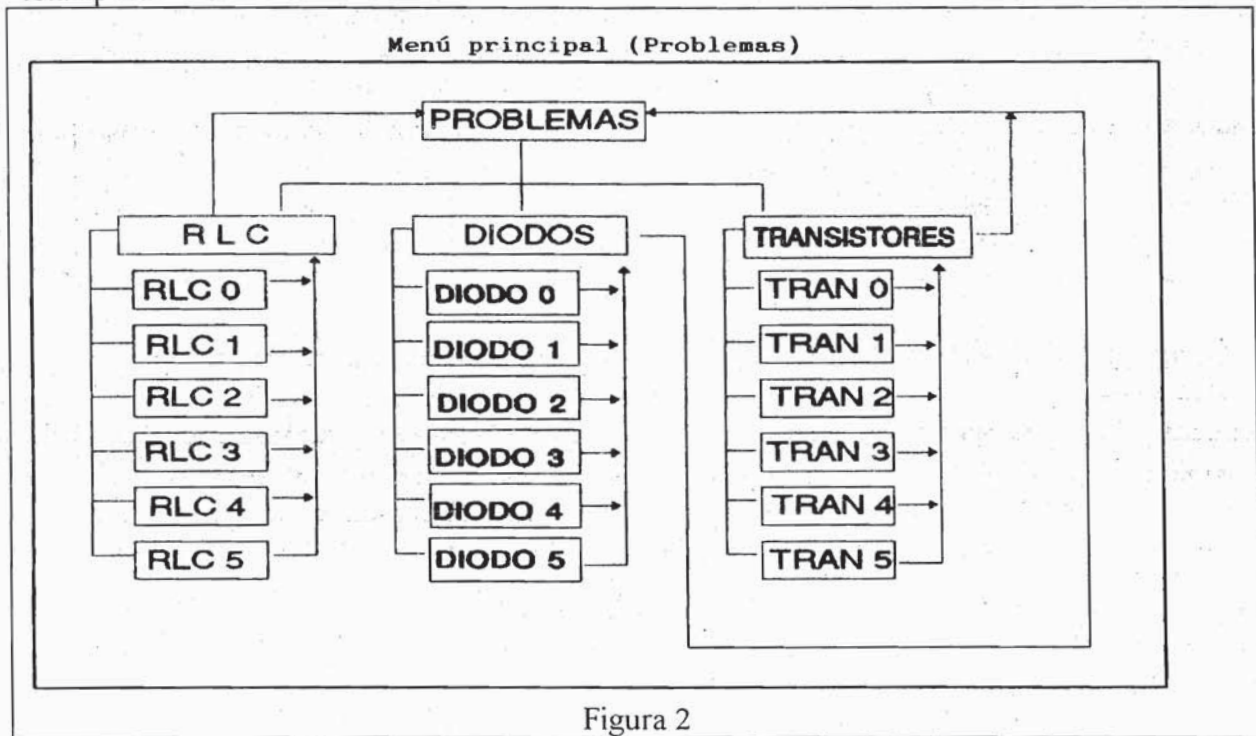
Menú principal (Problemas)

PROBLEMAS

R L C

DIODOS

TRANSISTORES

RLC 0

RLC 1

RLC 2

RLC 3

RLC 4

RLC 5

DIODO 0

DIODO 1

DIODO 2

DIODO 3

DIODO 4

DIODO 5

TRAN 0

TRAN 1

TRAN 2

TRAN 3

TRAN 4

TRAN 5

Figura 2